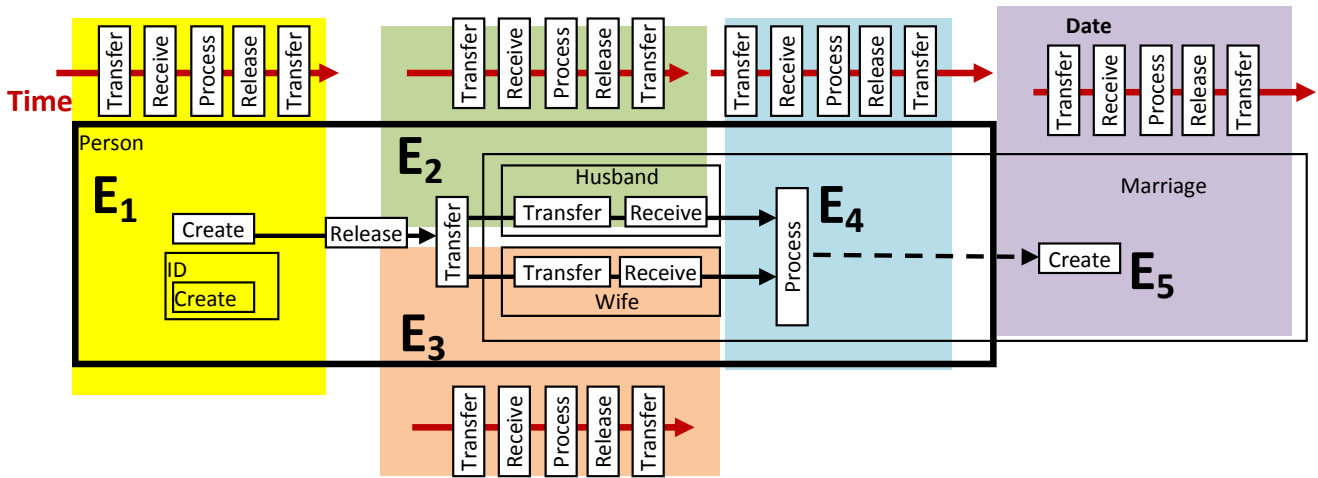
Transfer Receive Process Release Transfer

Time

Transfer Receive Process Release Transfer

Transfer Receive Process Release Transfer

Date

Transfer Receive Process Release Transfer

Person

$E_1$

Create

ID

Create

Release

$E_2$

Transfer

Husband

Transfer Receive

Transfer Receive

Wife

$E_3$

Process

$E_4$

Marriage

Create

$E_5$

Transfer Receive Process Release Transfer